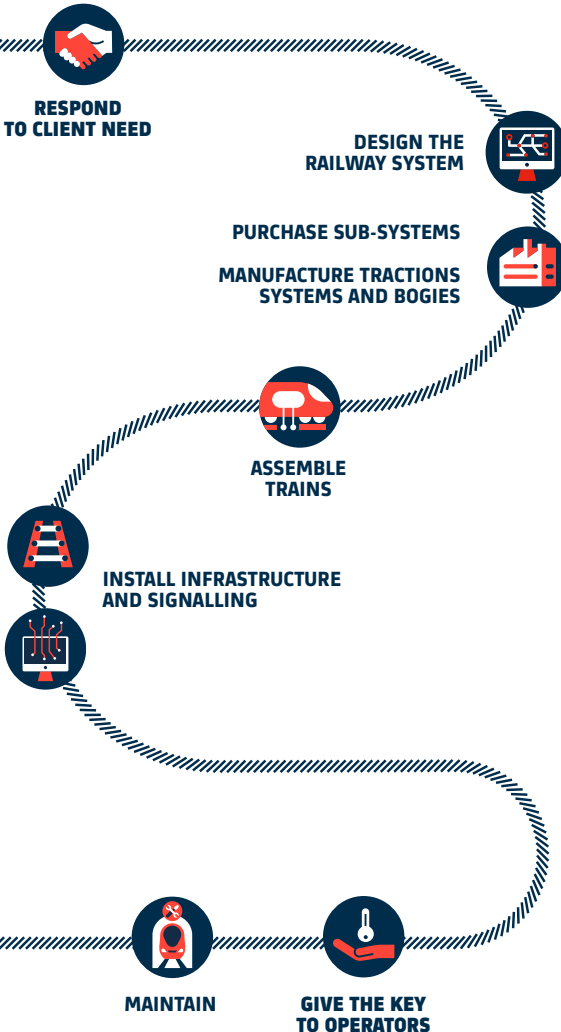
RESPOND TO CLIENT NEED

DESIGN THE RAILWAY SYSTEM

PURCHASE SUB-SYSTEMS

MANUFACTURE TRACTIONS SYSTEMS AND BOGIES

ASSEMBLE TRAINS

INSTALL INFRASTRUCTURE AND SIGNALLING

MAINTAIN

GIVE THE KEY TO OPERATORS